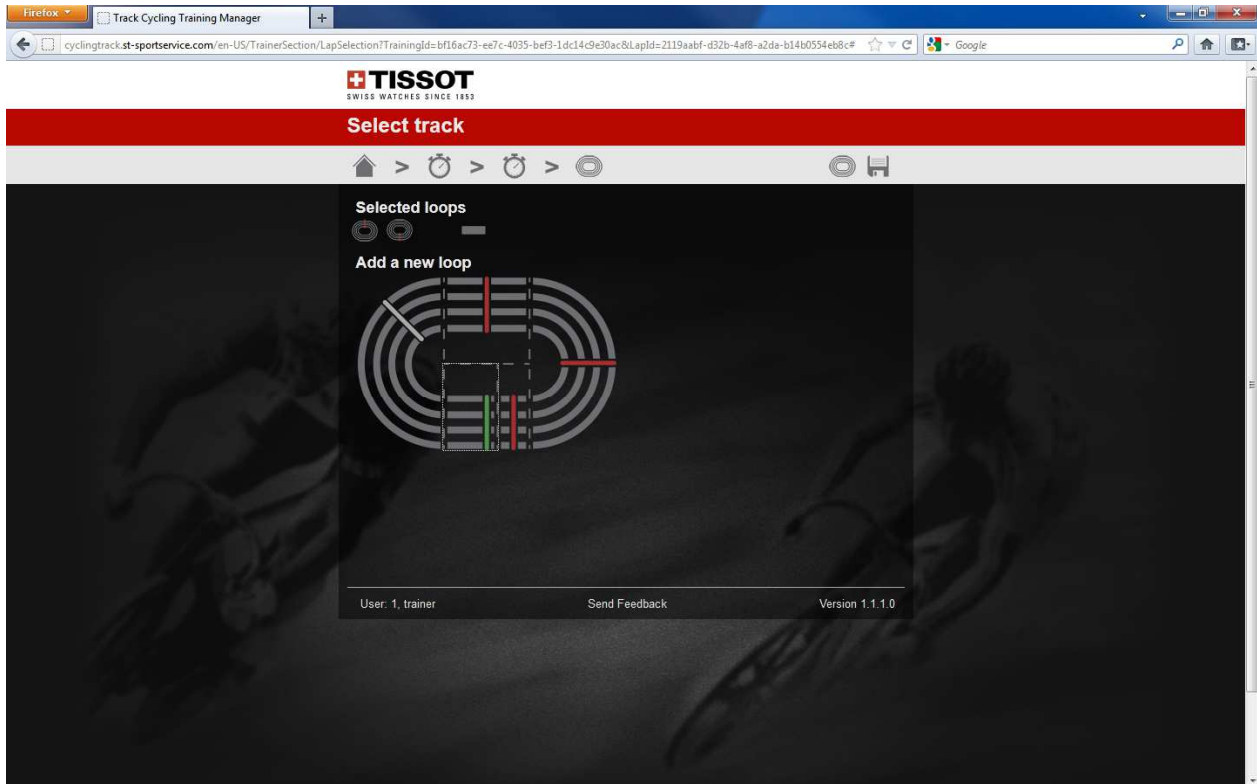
Firefox
Track Cycling Training Manager
+
cyclingtrack.st-sportservice.com/en-US/TrainerSection/LapSelection?TrainingId=bf16ac73-ee7c-4035-bef3-1dc14c9e30ac&LapId=2119aabf-d32b-4af8-a2da-b14b0554eb8c#
Google

TISSOT
SWISS WATCHES SINCE 1853

Select track

> > >

Selected loops

Add a new loop

User: 1, trainer
Send Feedback
Version 1.1.1.0